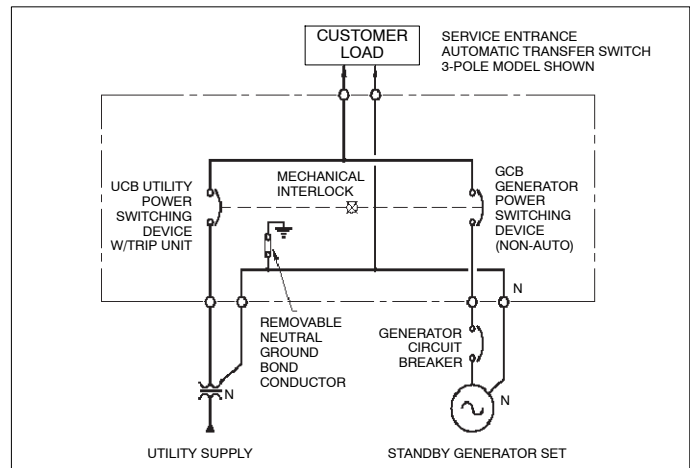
CUSTOMER LOAD

SERVICE ENTRANCE
AUTOMATIC TRANSFER SWITCH
3-POLE MODEL SHOWN

UCB UTILITY POWER SWITCHING DEVICE W/TRIP UNIT

MECHANICAL INTERLOCK

GCB GENERATOR POWER SWITCHING DEVICE (NON-AUTO)

N

REMOVABLE NEUTRAL GROUND BOND CONDUCTOR

GENERATOR CIRCUIT BREAKER

N

N

UTILITY SUPPLY

STANDBY GENERATOR SET